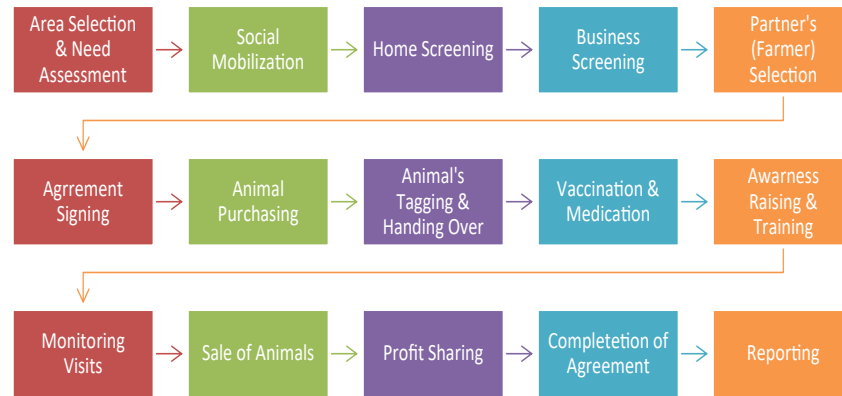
Area Selection & Need Assessment

Social Mobilization

Home Screening

Business Screening

Partner's (Farmer) Selection

Agrrement Signing

Animal Purchasing

Animal's Tagging & Handing Over

Vaccination & Medication

Awarness Raising & Training

Monitoring Visits

Sale of Animals

Profit Sharing

Completetion of Agreement

Reporting